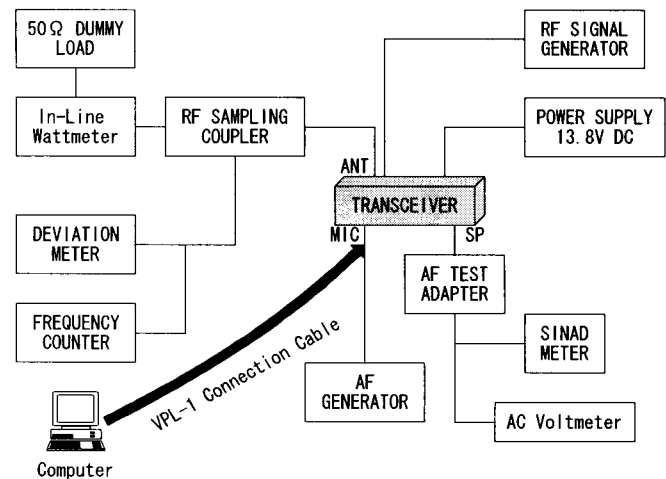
50Ω DUMMY LOAD

In-Line Wattmeter

RF SAMPLING COUPLER

DEVIATION METER

FREQUENCY COUNTER

RF SIGNAL GENERATOR

POWER SUPPLY 13.8V DC

ANT

TRANSCEIVER

MIC

SP

AF TEST ADAPTER

SINAD METER

AC Voltmeter

AF GENERATOR

VPL-1 Connection Cable

Computer